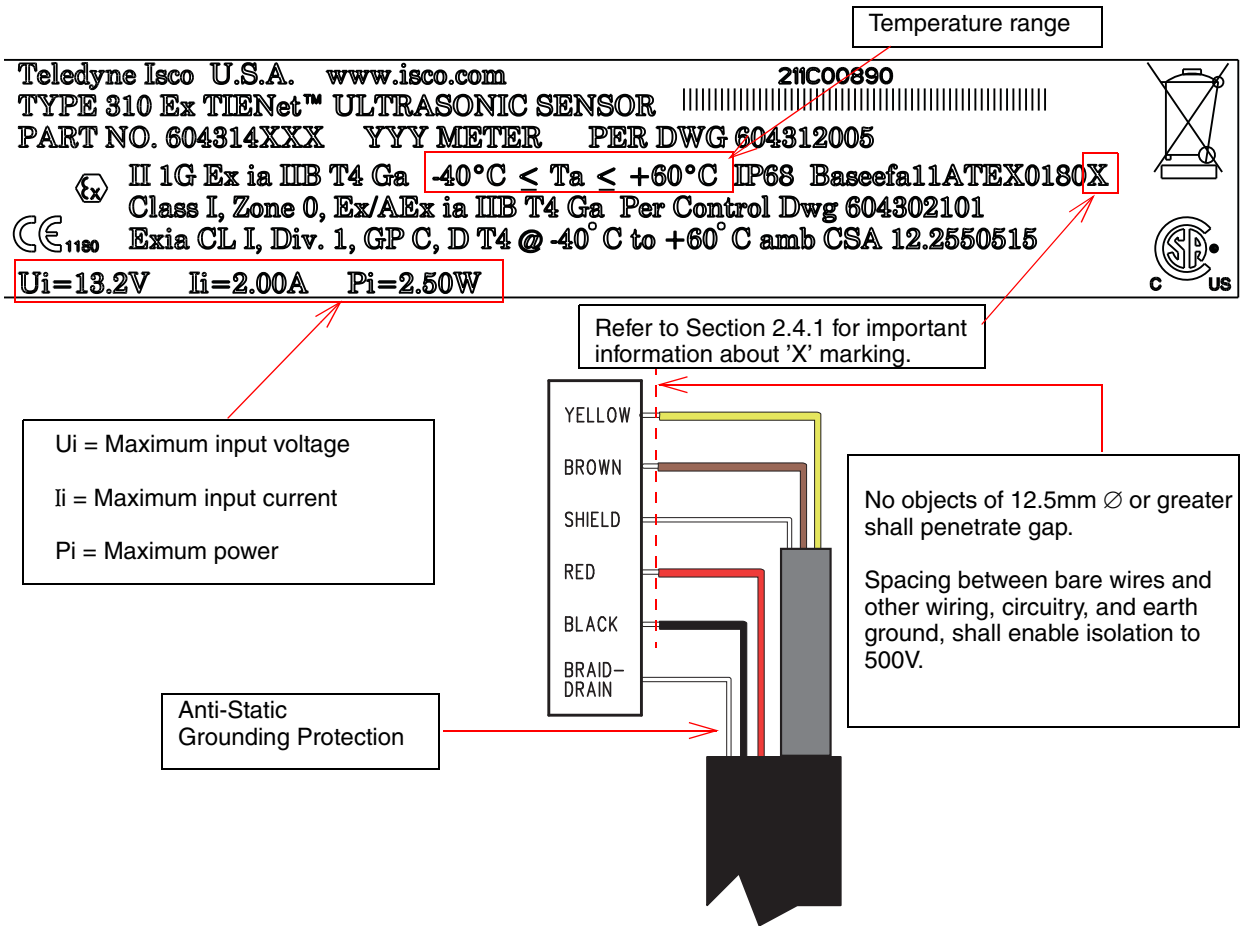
Temperature range

Teledyne Isco U.S.A. www.isco.com

211C00890

TYPE 310 Ex TIENet™ ULTRASONIC SENSOR

PART NO. 604314XXX YYY METER PER DWG 604312005

II 1G Ex ia IIB T4 Ga -40°C $\leq$ Ta $\leq$ +60°C IP68 Baseefa11ATEX0180X

Class I, Zone 0, Ex/AEx ia IIB T4 Ga Per Control Dwg 604302101

CE 1180 Exia CL I, Div. 1, GP C, D T4 @ -40° C to +60° C amb CSA 12.2550515

Ui=13.2V Ii=2.00A Pi=2.50W

C US

Refer to Section 2.4.1 for important information about 'X' marking.

Ui = Maximum input voltage

Ii = Maximum input current

Pi = Maximum power

YELLOW

BROWN

SHIELD

RED

BLACK

BRAID-DRAIN

No objects of 12.5mm ∅ or greater shall penetrate gap.

Spacing between bare wires and other wiring, circuitry, and earth ground, shall enable isolation to 500V.

Anti-Static Grounding Protection